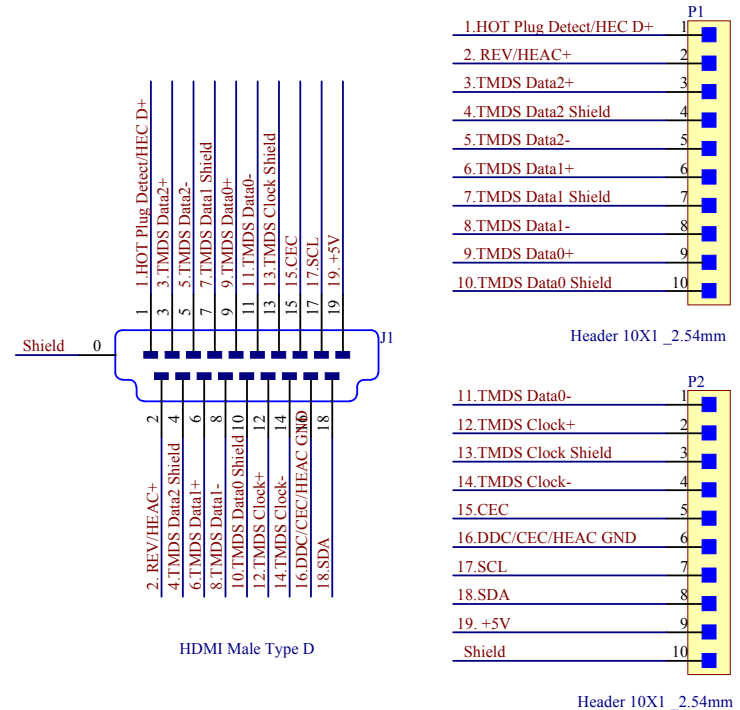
1.HOT Plug Detect/HEC D+
3.TMDS Data2+
5.TMDS Data2-
7.TMDS Data1 Shield
9.TMDS Data0+
11.TMDS Data0-
13.TMDS Clock Shield
15.CEC
17.SCL
19. +5V

1 3 5 7 9 11 13 15 17 19

Shield 0

J1

2 4 6 8 10 12 14 16 18

2. REV/HEAC+
4.TMDS Data2 Shield
6.TMDS Data1+
8.TMDS Data1-
10.TMDS Data0 Shield
12.TMDS Clock+
14.TMDS Clock-
16.DDC/CEC/HEAC GND
18.SDA

HDMI Male Type D

P1

| | |
|---|---|
| 1.HOT Plug Detect/HEC D+ | 1 |
| 2. REV/HEAC+ | 2 |
| 3.TMDS Data2+ | 3 |
| 4.TMDS Data2 Shield | 4 |
| 5.TMDS Data2- | 5 |
| 6.TMDS Data1+ | 6 |
| 7.TMDS Data1 Shield | 7 |
| 8.TMDS Data1- | 8 |
| 9.TMDS Data0+ | 9 |
| 10.TMDS Data0 Shield | 10 |

Header 10X1 _2.54mm

P2

| | |
|---|---|
| 11.TMDS Data0- | 1 |
| 12.TMDS Clock+ | 2 |
| 13.TMDS Clock Shield | 3 |
| 14.TMDS Clock- | 4 |
| 15.CEC | 5 |
| 16.DDC/CEC/HEAC GND | 6 |
| 17.SCL | 7 |
| 18.SDA | 8 |
| 19. +5V | 9 |
| Shield | 10 |

Header 10X1 _2.54mm